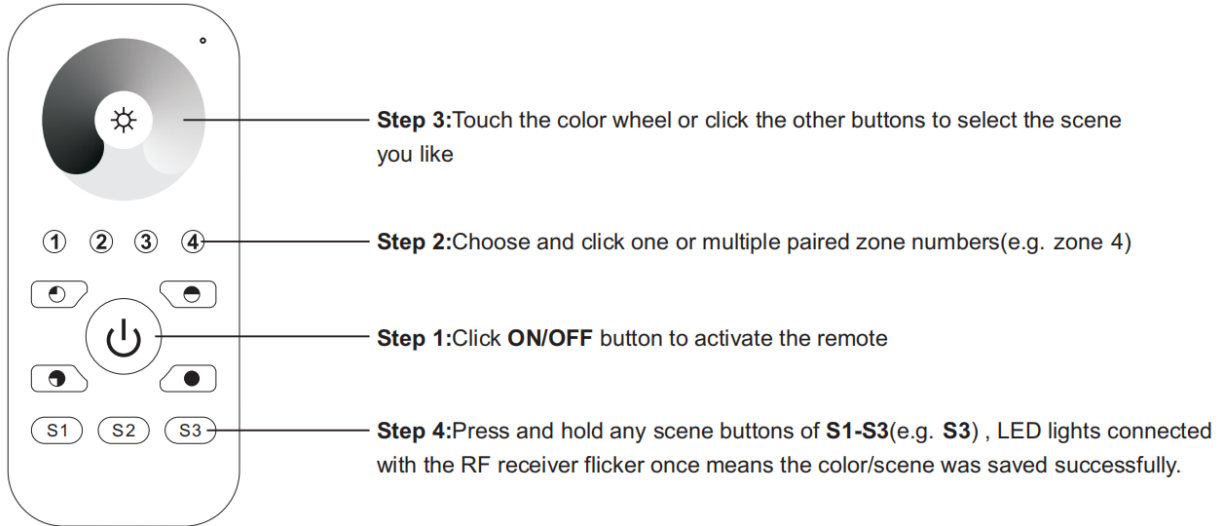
①
②
③
④

S1
S2
S3

Step 3:Touch the color wheel or click the other buttons to select the scene you like

Step 2:Choose and click one or multiple paired zone numbers(e.g. zone 4)

Step 1:Click ON/OFF button to activate the remote

Step 4:Press and hold any scene buttons of S1-S3(e.g. S3) , LED lights connected with the RF receiver flicker once means the color/scene was saved successfully.